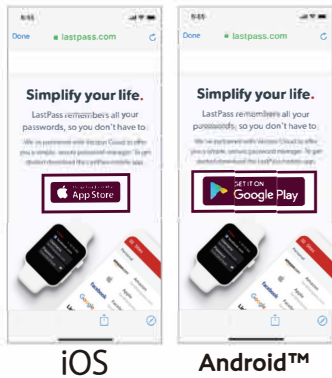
9:41

Done lastpass.com

Simplify your life.

LastPass remembers all your passwords, so you don't have to.

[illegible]

App Store

iOS

9:41

Done lastpass.com

Simplify your life.

LastPass remembers all your passwords, so you don't have to.

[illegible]

GET IT ON Google Play

Android™